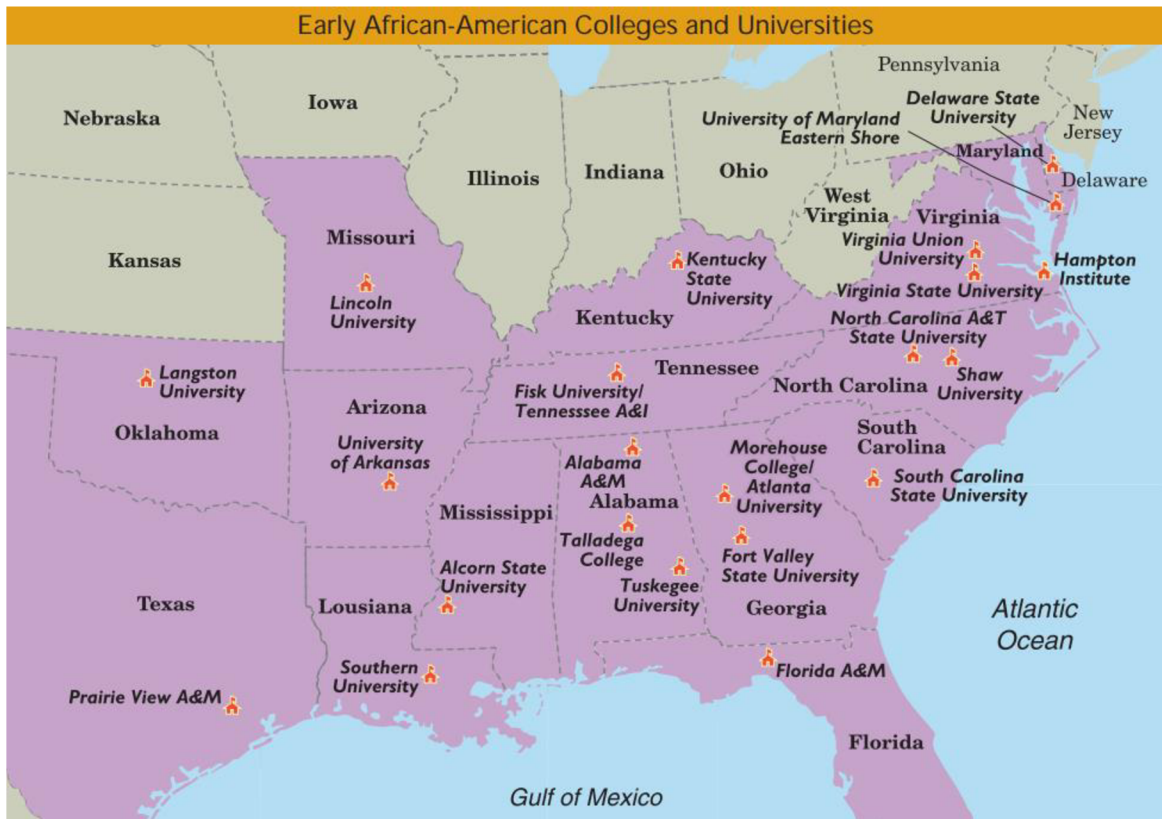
Early African-American Colleges and Universities

Pennsylvania
New Jersey
Delaware State University
University of Maryland Eastern Shore
Maryland
Delaware
Nebraska
Iowa
Illinois
Indiana
Ohio
West Virginia
Virginia
Virginia Union University
Hampton Institute
Virginia State University
Kansas
Missouri
Lincoln University
Kentucky State University
Kentucky
North Carolina A&T State University
Tennessee
Shaw University
North Carolina
Langston University
Oklahoma
Arizona
University of Arkansas
Fisk University/ Tennesssee A&I
South Carolina
Morehouse College/ Atlanta University
South Carolina State University
Alabama A&M
Alabama
Mississippi
Talladega College
Tuskegee University
Fort Valley State University
Georgia
Alcorn State University
Texas
Lousiana
Atlantic Ocean
Southern University
Florida A&M
Prairie View A&M
Florida
Gulf of Mexico